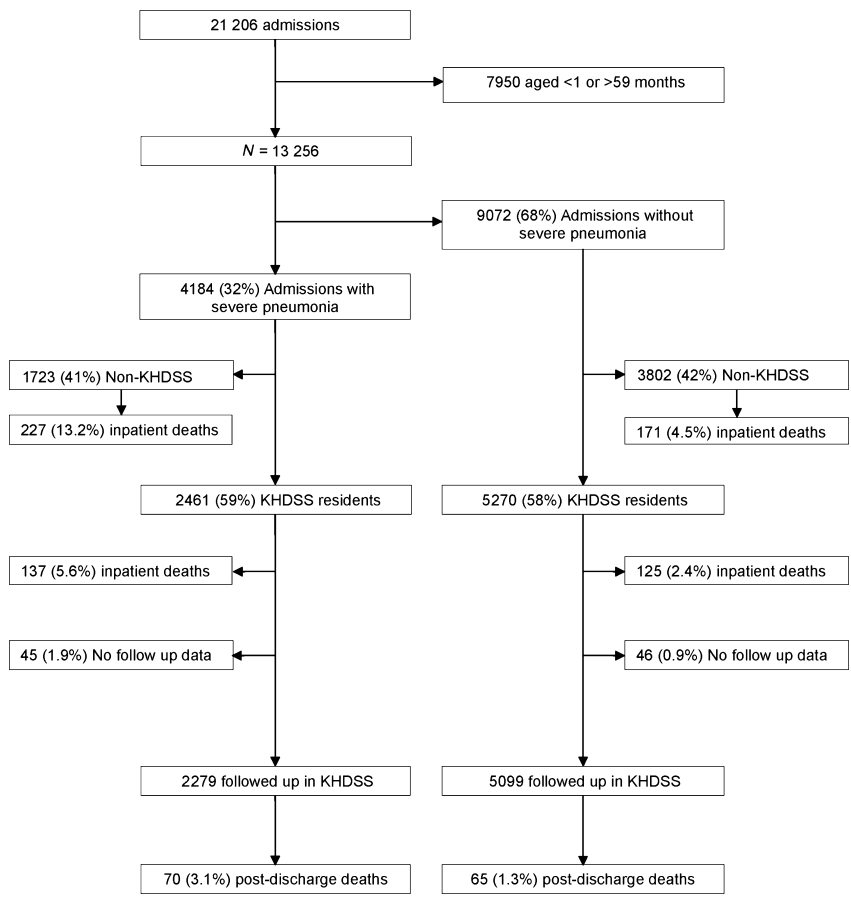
21 206 admissions

7950 aged <1 or >59 months

$N$ = 13 256

9072 (68%) Admissions without severe pneumonia

4184 (32%) Admissions with severe pneumonia

1723 (41%) Non-KHDSS

227 (13.2%) inpatient deaths

3802 (42%) Non-KHDSS

171 (4.5%) inpatient deaths

2461 (59%) KHDSS residents

5270 (58%) KHDSS residents

137 (5.6%) inpatient deaths

125 (2.4%) inpatient deaths

45 (1.9%) No follow up data

46 (0.9%) No follow up data

2279 followed up in KHDSS

5099 followed up in KHDSS

70 (3.1%) post-discharge deaths

65 (1.3%) post-discharge deaths